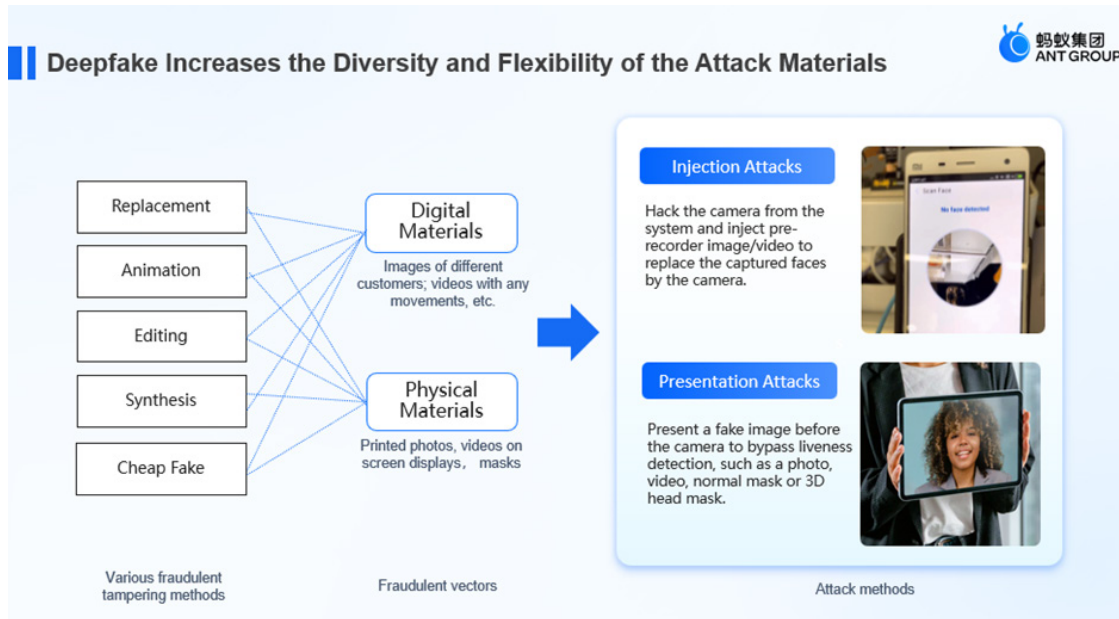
Deepfake Increases the Diversity and Flexibility of the Attack Materials

蚂蚁集团
ANT GROUP

Replacement

Animation

Editing

Synthesis

Cheap Fake

Digital Materials

Images of different customers; videos with any movements, etc.

Physical Materials

Printed photos, videos on screen displays， masks

Injection Attacks

Hack the camera from the system and inject pre-recorder image/video to replace the captured faces by the camera.

Scan Face

No face detected

Presentation Attacks

Present a fake image before the camera to bypass liveness detection, such as a photo, video, normal mask or 3D head mask.

Various fraudulent tampering methods

Fraudulent vectors

Attack methods